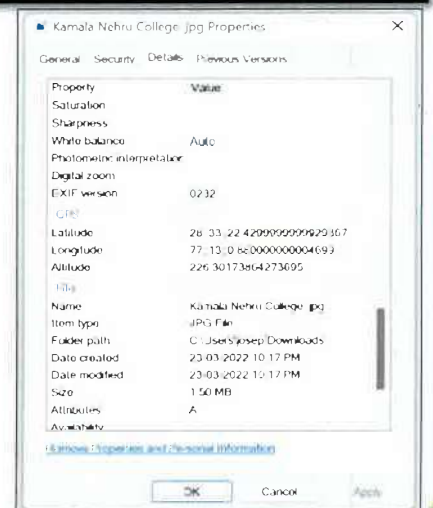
Kamala Nehru College.jpg Properties

×

General Security Details Previous Versions

| Property | Value |
|---|---|
| Saturation | |
| Sharpness | |
| White balance | Auto |
| Photometric interpretation | |
| Digital zoom | |
| EXIF version | 0232 |
| GPS | |
| Latitude | 28; 33; 22.4299999999929367 |
| Longitude | 77; 13; 0.860000000004693 |
| Altitude | 226.30173864273695 |
| File | |
| Name | Kamala Nehru College.jpg |
| Item type | JPG File |
| Folder path | C:\Users\josep\Downloads |
| Date created | 23-03-2022 10:17 PM |
| Date modified | 23-03-2022 10:17 PM |
| Size | 1.50 MB |
| Attributes | A |
| Availability | |

Remove Properties and Personal Information

OK Cancel Apply